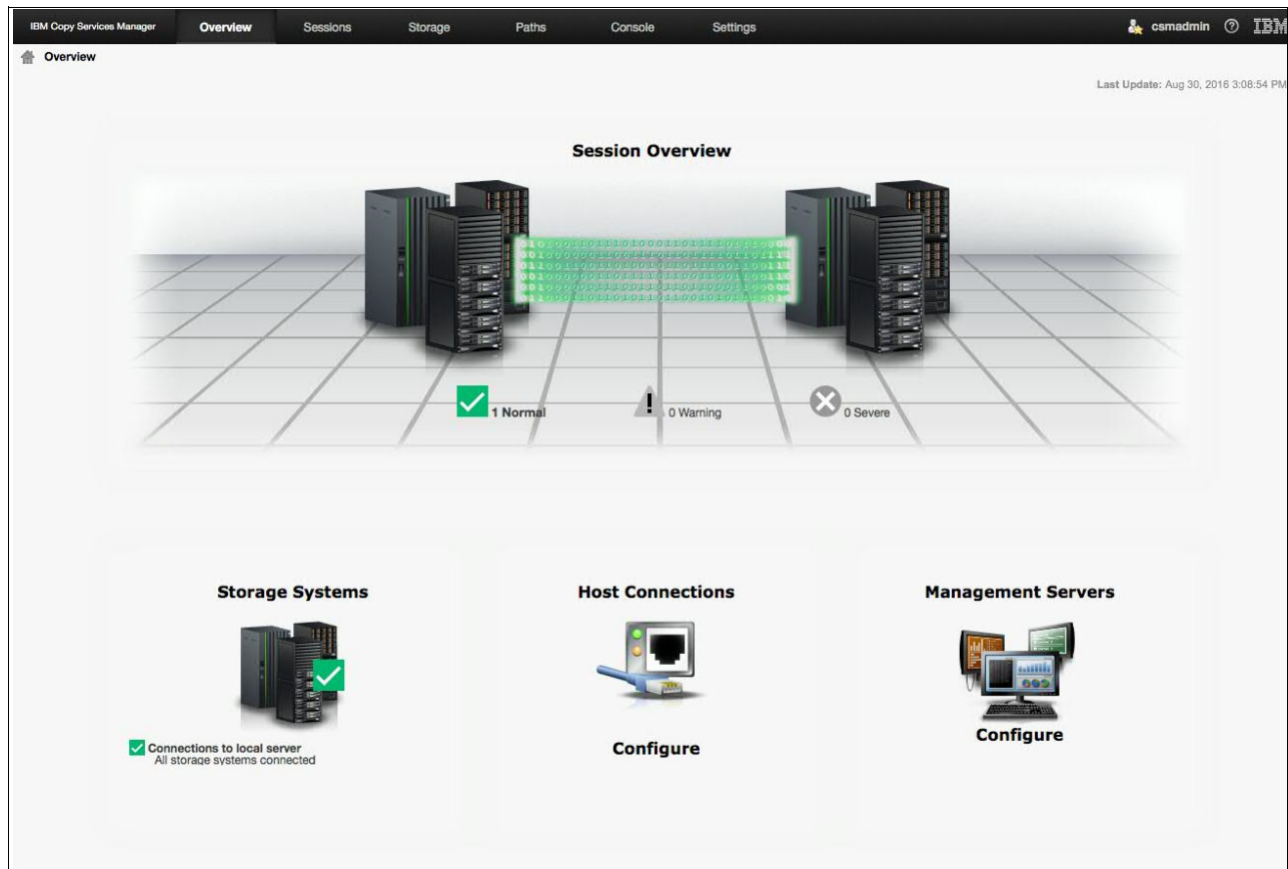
IBM Copy Services Manager Overview Sessions Storage Paths Console Settings csmadmin IBM

Overview

Last Update: Aug 30, 2016 3:08:54 PM

Session Overview

1 Normal

0 Warning

0 Severe

Storage Systems

Connections to local server
All storage systems connected

Host Connections

Configure

Management Servers

Configure